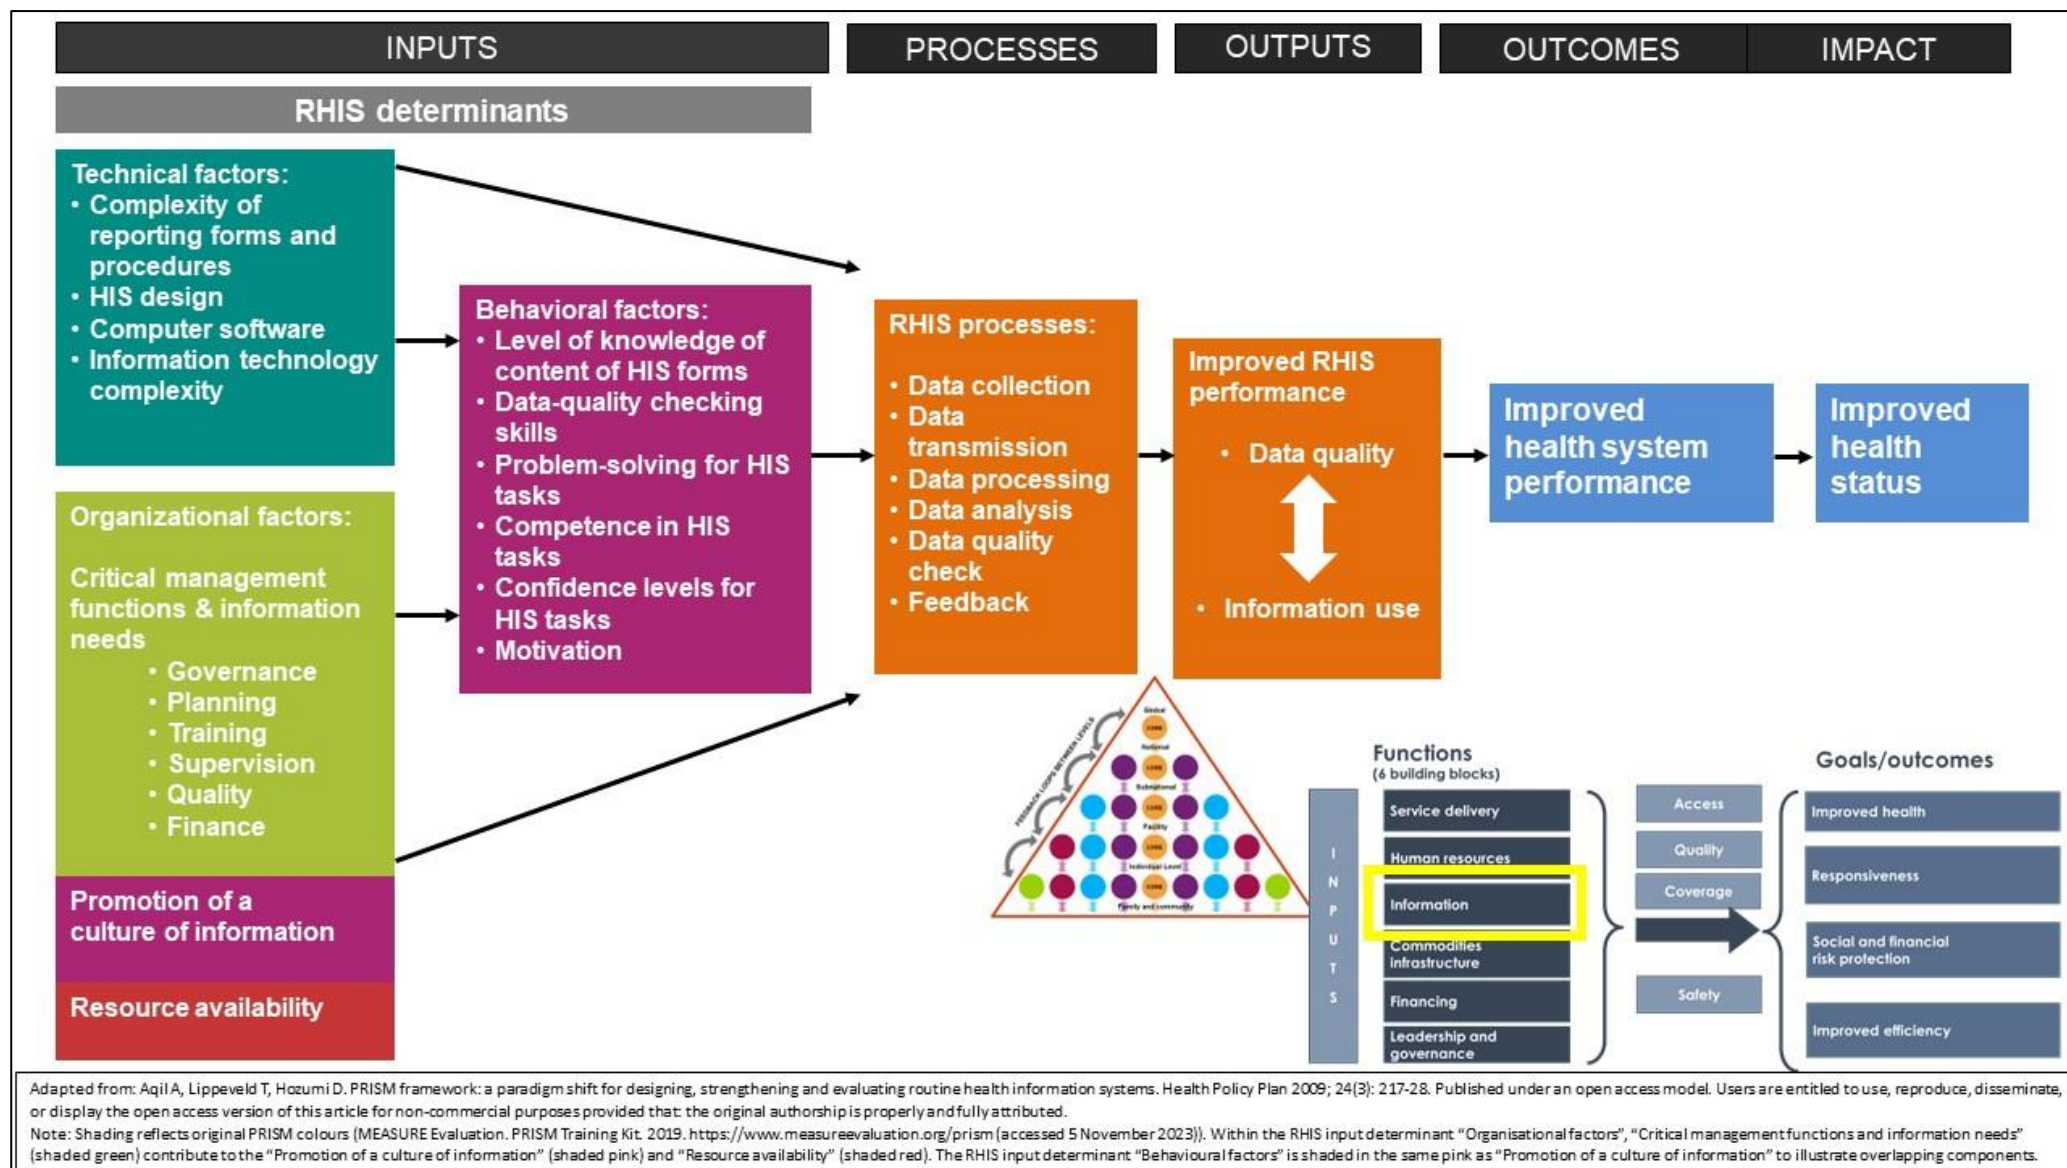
INPUTS

PROCESSES

OUTPUTS

OUTCOMES

IMPACT

RHIS determinants

Technical factors:
• Complexity of reporting forms and procedures
• HIS design
• Computer software
• Information technology complexity

Organizational factors:

Critical management functions & information needs
• Governance
• Planning
• Training
• Supervision
• Quality
• Finance

Promotion of a culture of information

Resource availability

Behavioral factors:
• Level of knowledge of content of HIS forms
• Data-quality checking skills
• Problem-solving for HIS tasks
• Competence in HIS tasks
• Confidence levels for HIS tasks
• Motivation

RHIS processes:
• Data collection
• Data transmission
• Data processing
• Data analysis
• Data quality check
• Feedback

Improved RHIS performance
• Data quality
• Information use

Improved health system performance

Improved health status

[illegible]

Functions
(6 building blocks)

INPUTS

Service delivery

Human resources

Information

Commodities infrastructure

Financing

Leadership and governance

Access

Quality

Coverage

Safety

Goals/outcomes

Improved health

Responsiveness

Social and financial risk protection

Improved efficiency

Adapted from: Aqil A, Lippeveld T, Hozumi D. PRISM framework: a paradigm shift for designing, strengthening and evaluating routine health information systems. Health Policy Plan 2009; 24(3): 217-28. Published under an open access model. Users are entitled to use, reproduce, disseminate, or display the open access version of this article for non-commercial purposes provided that the original authorship is properly and fully attributed.
Note: Shading reflects original PRISM colours (MEASURE Evaluation. PRISM Training Kit. 2019. https://www.measureevaluation.org/prism (accessed 5 November 2023)). Within the RHIS input determinant "Organisational factors", "Critical management functions and information needs" (shaded green) contribute to the "Promotion of a culture of information" (shaded pink) and "Resource availability" (shaded red). The RHIS input determinant "Behavioural factors" is shaded in the same pink as "Promotion of a culture of information" to illustrate overlapping components.